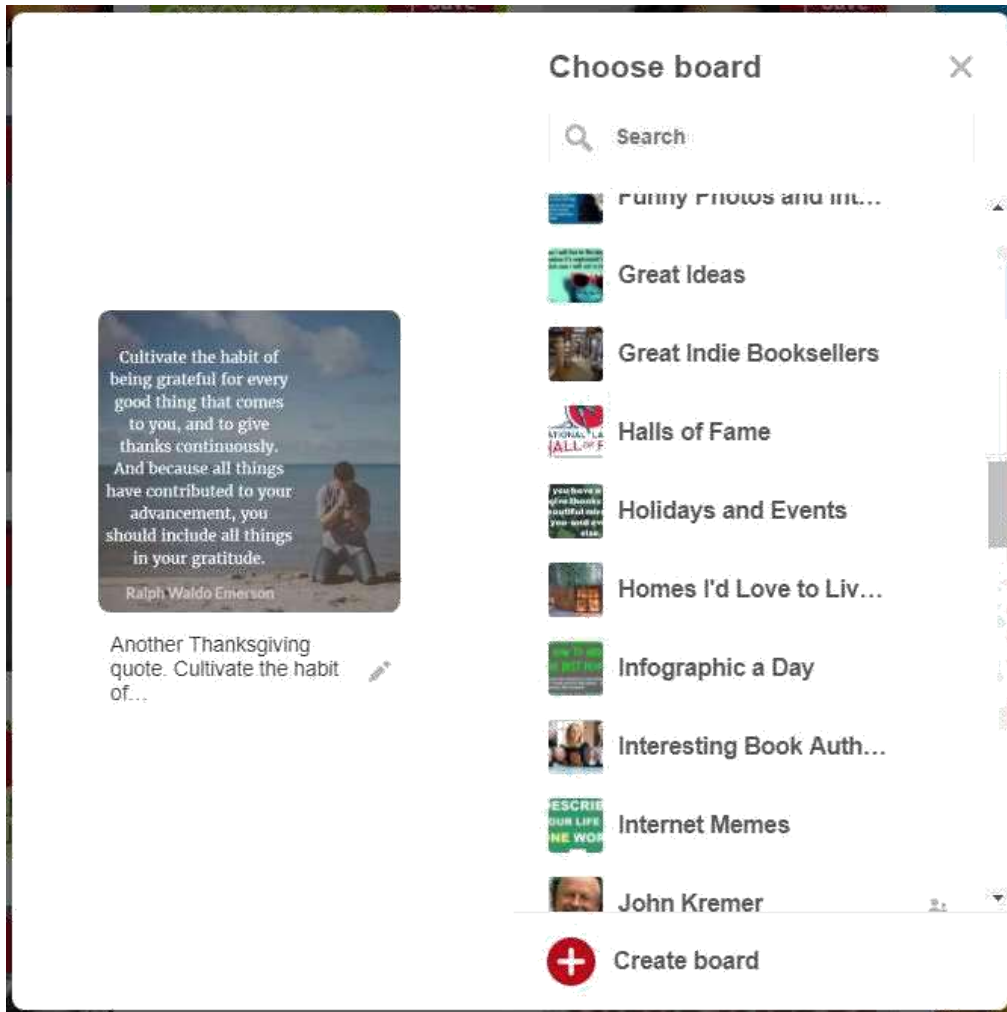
Cultivate the habit of being grateful for every good thing that comes to you, and to give thanks continuously. And because all things have contributed to your advancement, you should include all things in your gratitude.

Ralph Waldo Emerson

Another Thanksgiving quote. Cultivate the habit of…

Choose board

Search

Funny Photos and Int…

Great Ideas

Great Indie Booksellers

Halls of Fame

Holidays and Events

Homes I'd Love to Liv…

Infographic a Day

Interesting Book Auth…

Internet Memes

John Kremer

Create board